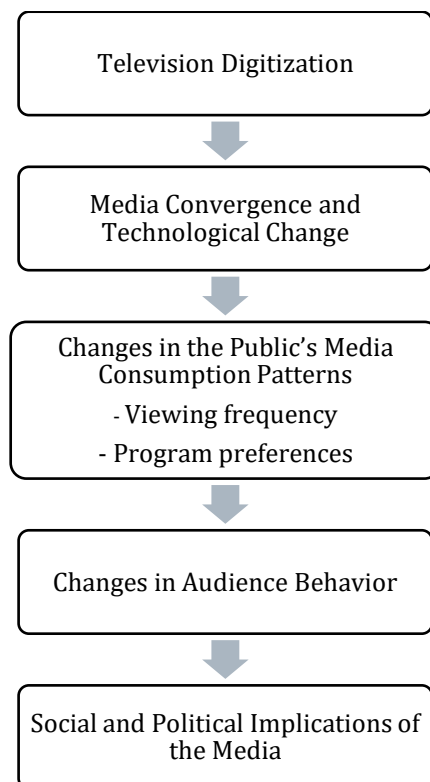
Television Digitization

Media Convergence and Technological Change

Changes in the Public's Media Consumption Patterns
- Viewing frequency
- Program preferences

Changes in Audience Behavior

Social and Political Implications of the Media